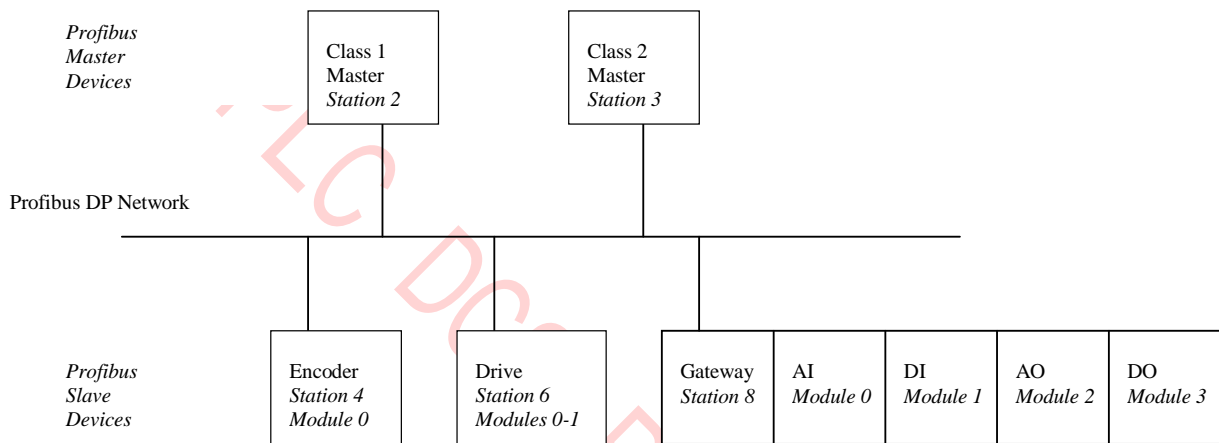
Profibus Master Devices

Class 1 Master Station 2

Class 2 Master Station 3

Profibus DP Network

Profibus Slave Devices

Encoder Station 4 Module 0

Drive Station 6 Modules 0-1

Gateway Station 8

AI Module 0

DI Module 1

AO Module 2

DO Module 3

PLC DC